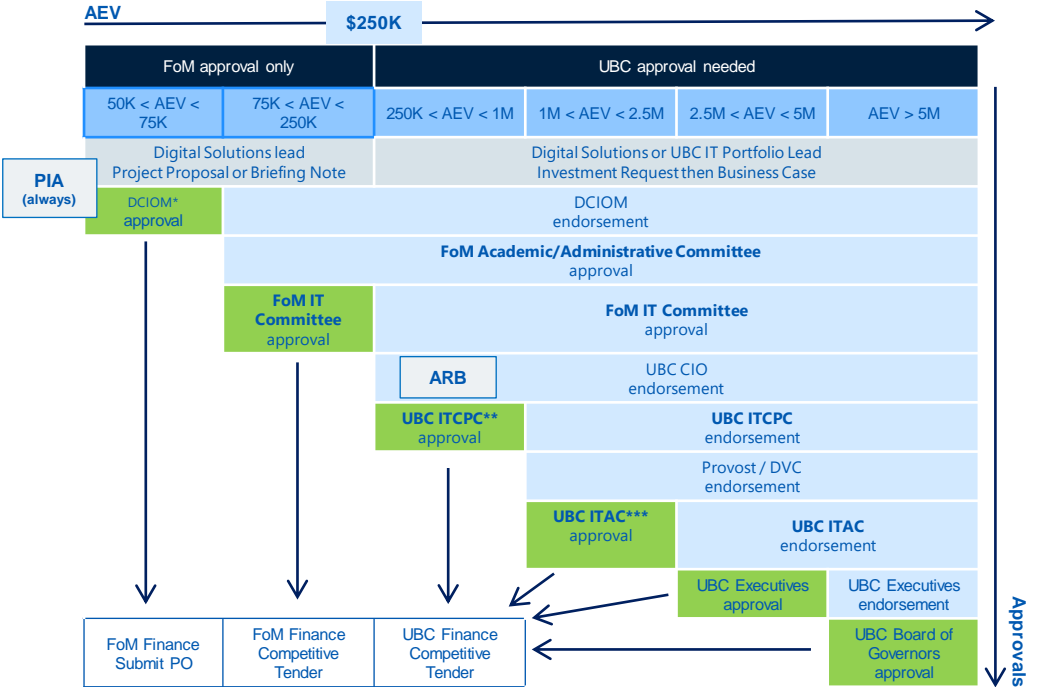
AEV

$250K

| FoM approval only | | UBC approval needed | | | |
|---|---|---|---|---|---|
| 50K < AEV < 75K | 75K < AEV < 250K | 250K < AEV < 1M | 1M < AEV < 2.5M | 2.5M < AEV < 5M | AEV > 5M |

Digital Solutions lead Project Proposal or Briefing Note

Digital Solutions or UBC IT Portfolio Lead Investment Request then Business Case

PIA (always)

DCIOM* approval

DCIOM endorsement

FoM Academic/Administrative Committee approval

FoM IT Committee approval

FoM IT Committee approval

ARB

UBC CIO endorsement

UBC ITCPC** approval

UBC ITCPC endorsement

Provost / DVC endorsement

UBC ITAC*** approval

UBC ITAC endorsement

UBC Executives approval

UBC Executives endorsement

FoM Finance Submit PO

FoM Finance Competitive Tender

UBC Finance Competitive Tender

UBC Board of Governors approval

Approvals